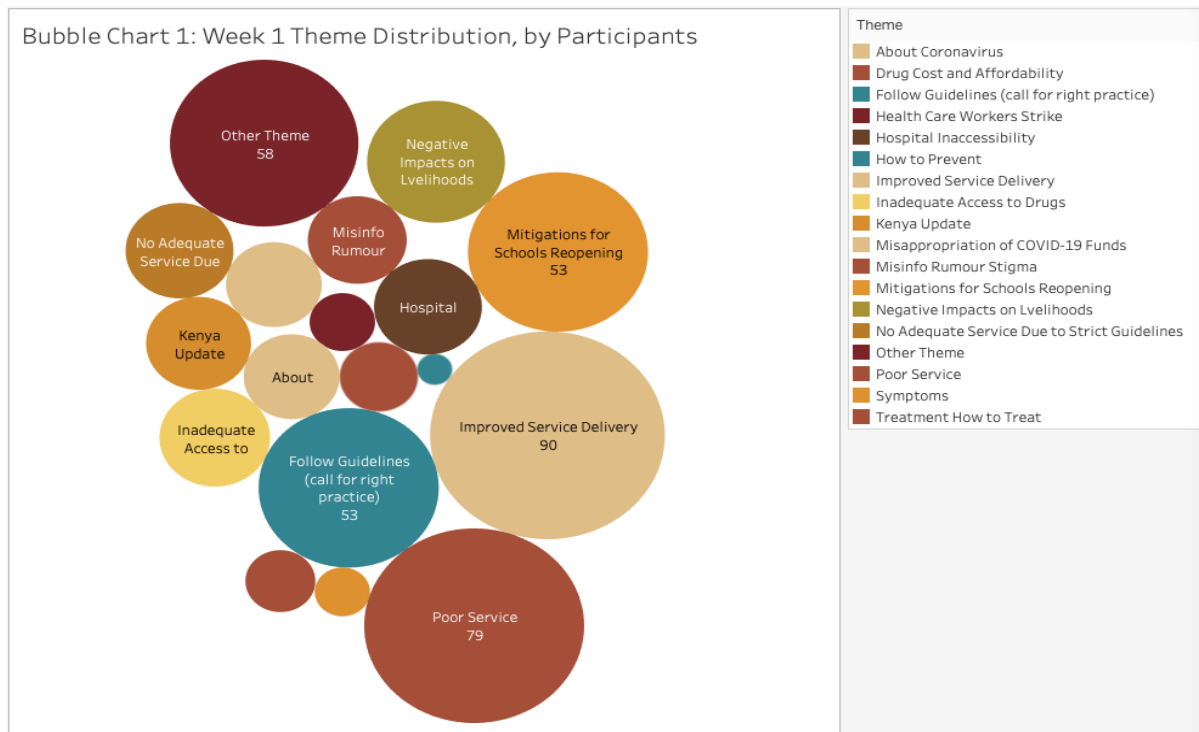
Bubble Chart 1: Week 1 Theme Distribution, by Participants

Other Theme
58

Negative Impacts on Lvelihoods

No Adequate Service Due

Misinfo Rumour

Mitigations for Schools Reopening
53

Hospital

Kenya Update

About

Improved Service Delivery
90

Inadequate Access to

Follow Guidelines (call for right practice)
53

Poor Service
79

Theme
About Coronavirus
Drug Cost and Affordability
Follow Guidelines (call for right practice)
Health Care Workers Strike
Hospital Inaccessibility
How to Prevent
Improved Service Delivery
Inadequate Access to Drugs
Kenya Update
Misappropriation of COVID-19 Funds
Misinfo Rumour Stigma
Mitigations for Schools Reopening
Negative Impacts on Lvelihoods
No Adequate Service Due to Strict Guidelines
Other Theme
Poor Service
Symptoms
Treatment How to Treat